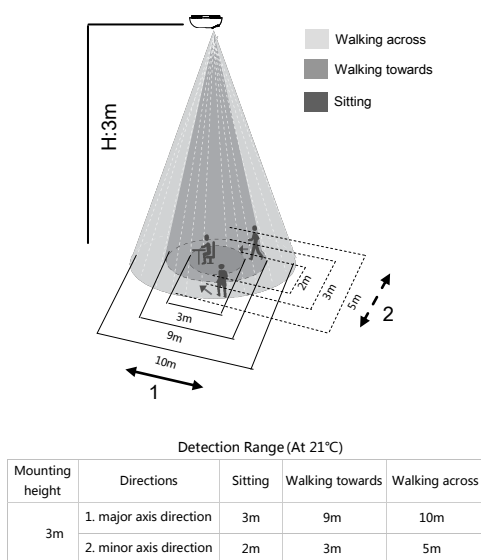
Walking across

Walking towards

Sitting

H:3m

2m

3m

5m

2

3m

9m

10m

1

Detection Range (At 21℃)

| Mounting height | Directions | Sitting | Walking towards | Walking across |
|---|---|---|---|---|
| 3m | 1. major axis direction | 3m | 9m | 10m |
| | 2. minor axis direction | 2m | 3m | 5m |